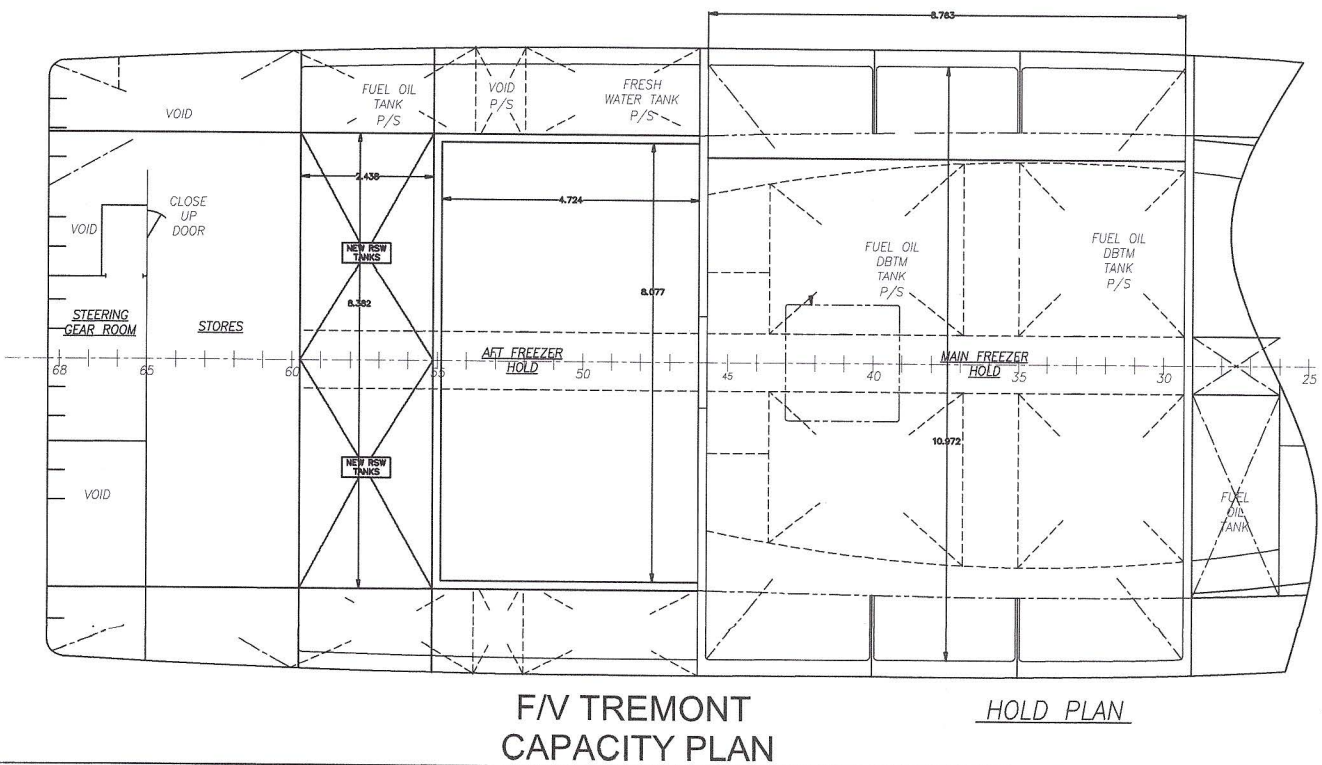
8.763

VOID

FUEL OIL TANK P/S

VOID P/S

FRESH WATER TANK P/S

2.438

4.724

CLOSE UP DOOR

VOID

NEW RSW TANKS

6.382

8.077

FUEL OIL DBTM TANK P/S

FUEL OIL DBTM TANK P/S

STEERING GEAR ROOM

STORES

AFT FREEZER HOLD

MAIN FREEZER HOLD

68 65 60 55 50 45 40 35 30 25

10.972

NEW RSW TANKS

VOID

FUEL OIL TANK

F/V TREMONT
CAPACITY PLAN

HOLD PLAN